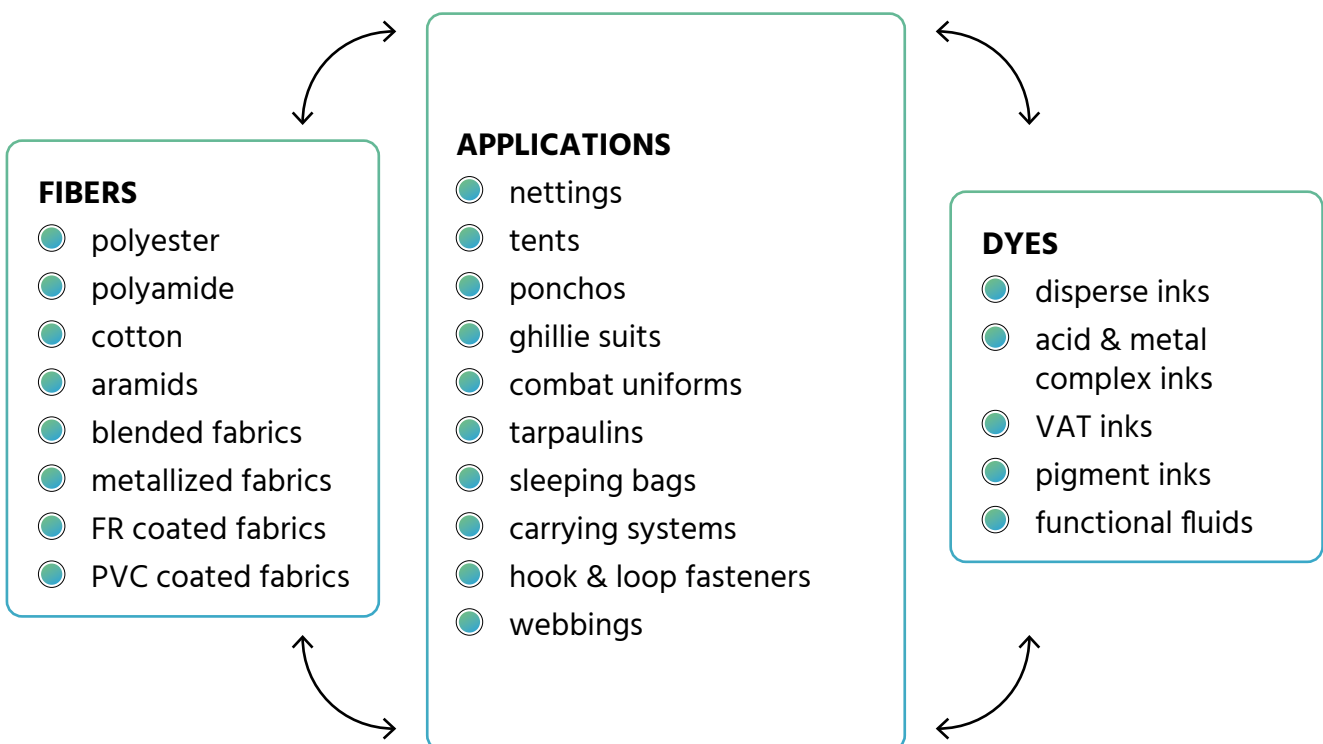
FIBERS
- polyester
- polyamide
- cotton
- aramids
- blended fabrics
- metallized fabrics
- FR coated fabrics
- PVC coated fabrics

APPLICATIONS
- nettings
- tents
- ponchos
- ghillie suits
- combat uniforms
- tarpaulins
- sleeping bags
- carrying systems
- hook & loop fasteners
- webbings

DYES
- disperse inks
- acid & metal complex inks
- VAT inks
- pigment inks
- functional fluids